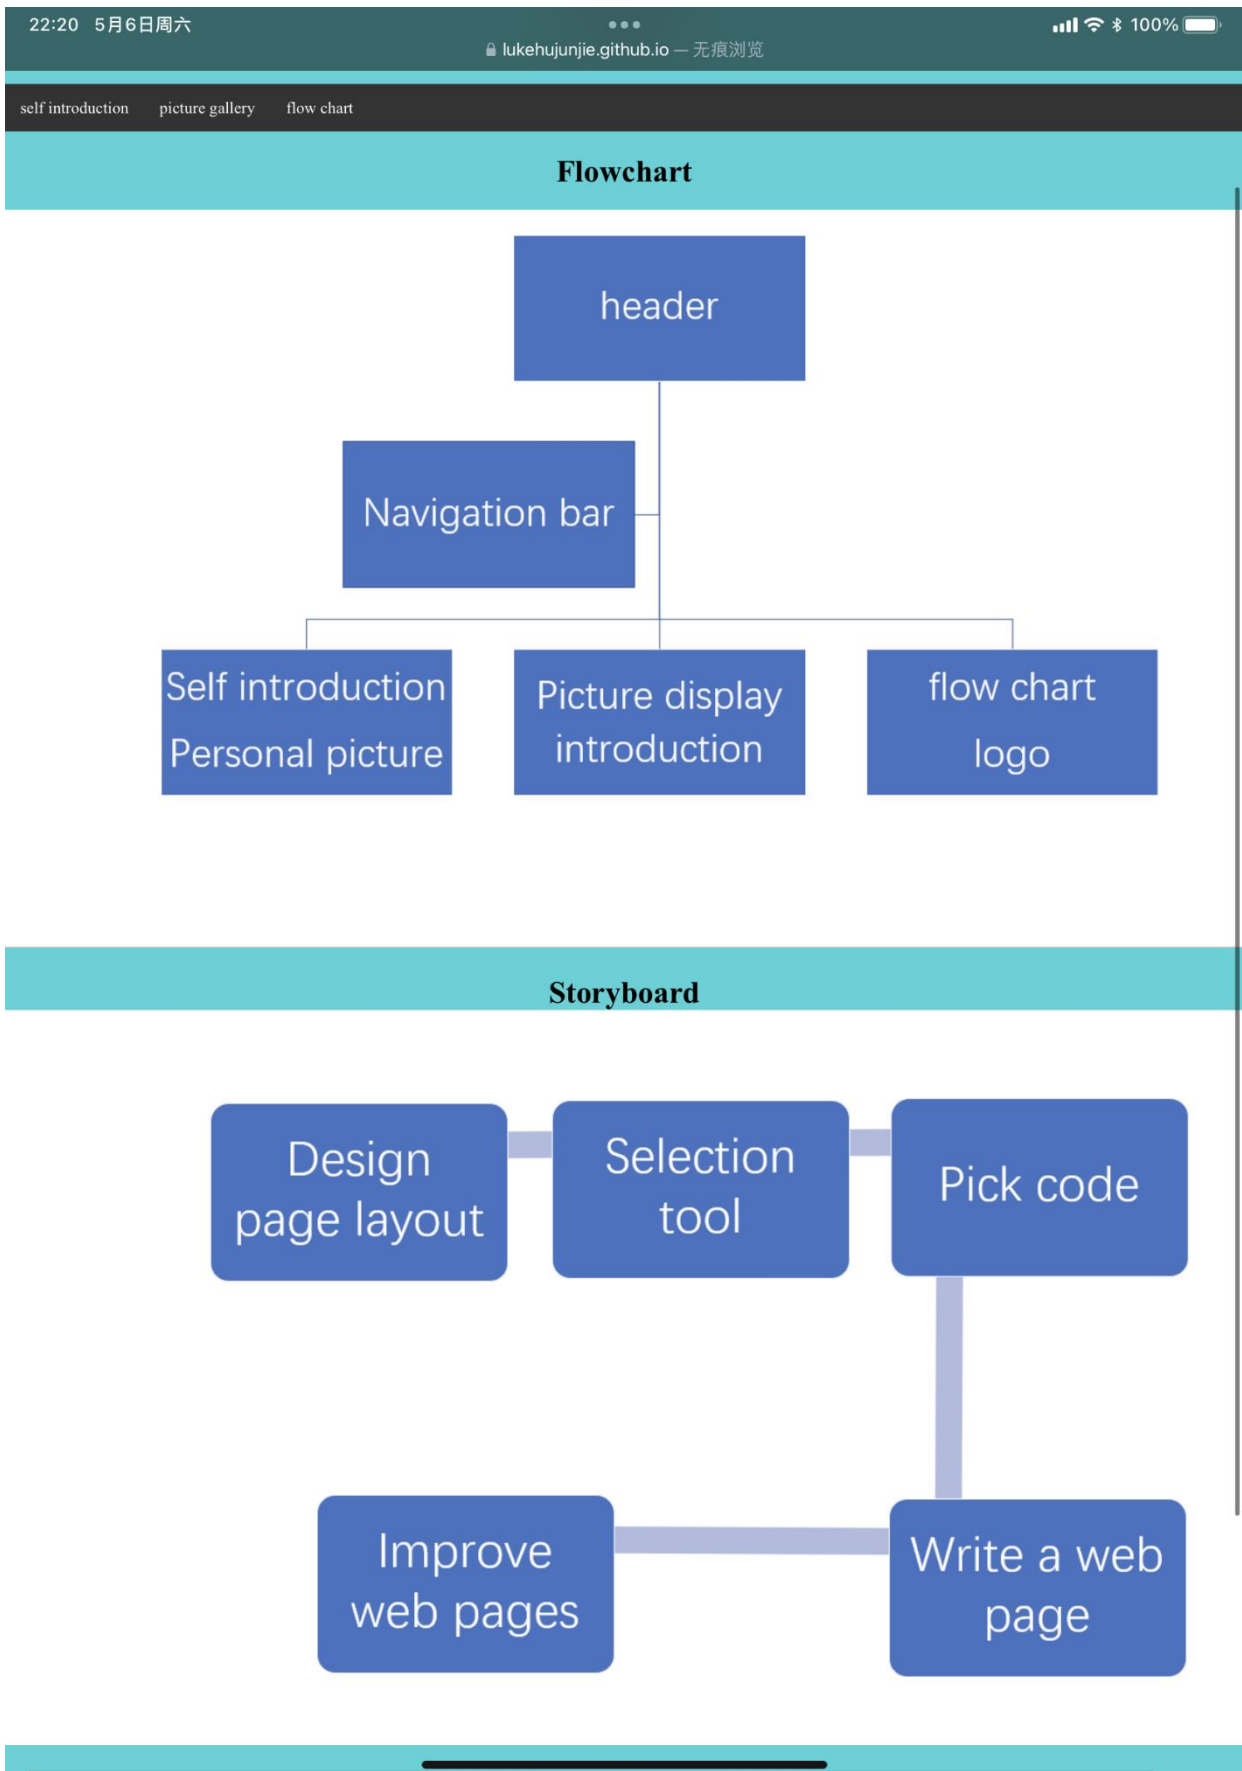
22:20 5月6日周六

lukehujunjie.github.io — 无痕浏览

100%

self introduction picture gallery flow chart

Flowchart

header

Navigation bar

Self introduction
Personal picture

Picture display
introduction

flow chart
logo

Storyboard

Design
page layout

Selection
tool

Pick code

Improve
web pages

Write a web
page